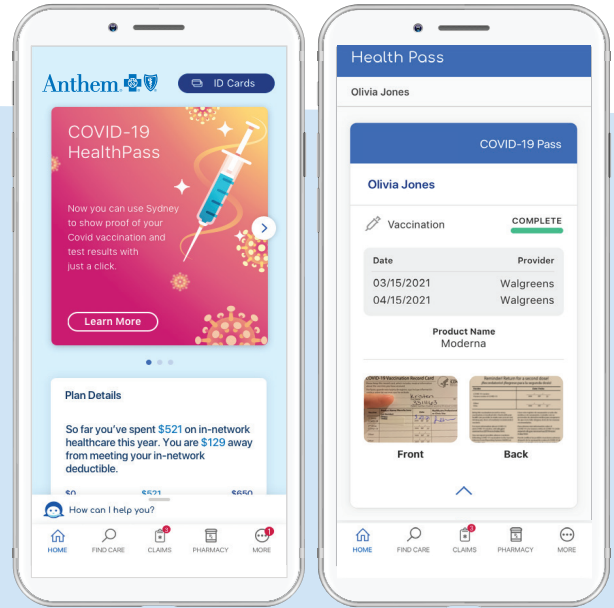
Anthem

ID Cards

COVID-19 HealthPass

Now you can use Sydney to show proof of your Covid vaccination and test results with just a click.

Learn More

Plan Details

So far you've spent $521 on in-network healthcare this year. You are $129 away from meeting your in-network deductible.

$0 $521 $650

How can I help you?

HOME FIND CARE CLAIMS PHARMACY MORE

Health Pass

Olivia Jones

COVID-19 Pass

Olivia Jones

Vaccination

COMPLETE

| Date | Provider |
|---|---|
| 03/15/2021 | Walgreens |
| 04/15/2021 | Walgreens |

Product Name
Moderna

COVID-19 Vaccination Record Card

Front

Back

HOME FIND CARE CLAIMS PHARMACY MORE